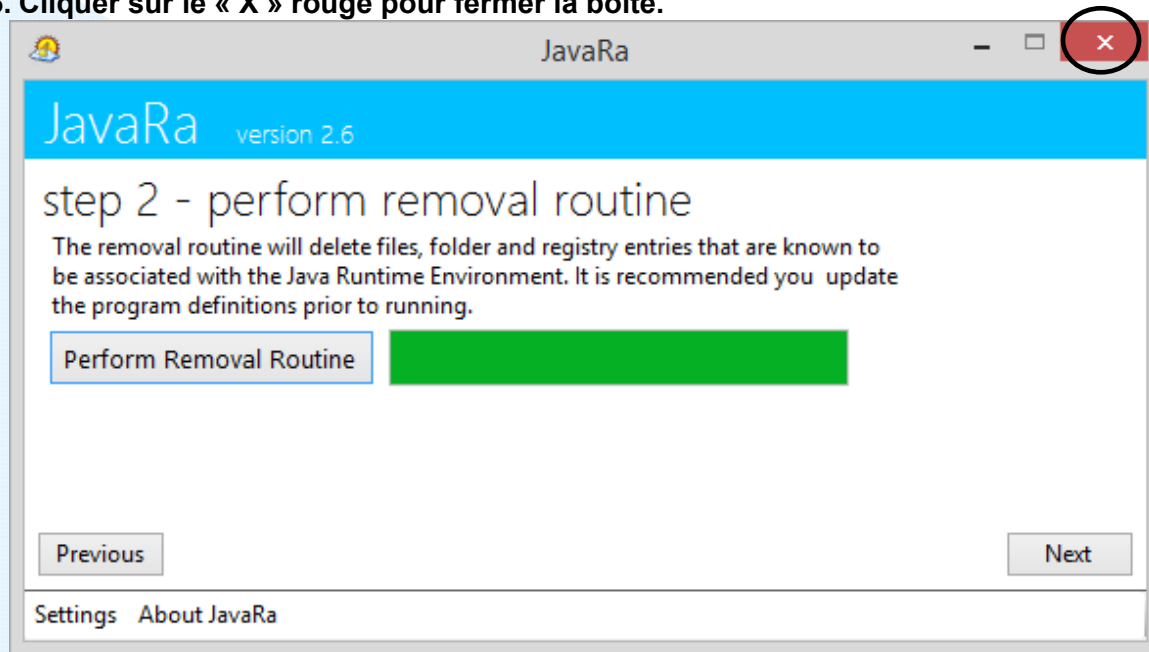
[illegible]. Cliquer sur le « X » rouge pour fermer la boîte.

JavaRa

JavaRa version 2.6

step 2 - perform removal routine

The removal routine will delete files, folder and registry entries that are known to be associated with the Java Runtime Environment. It is recommended you update the program definitions prior to running.

Perform Removal Routine

Previous

Next

Settings About JavaRa